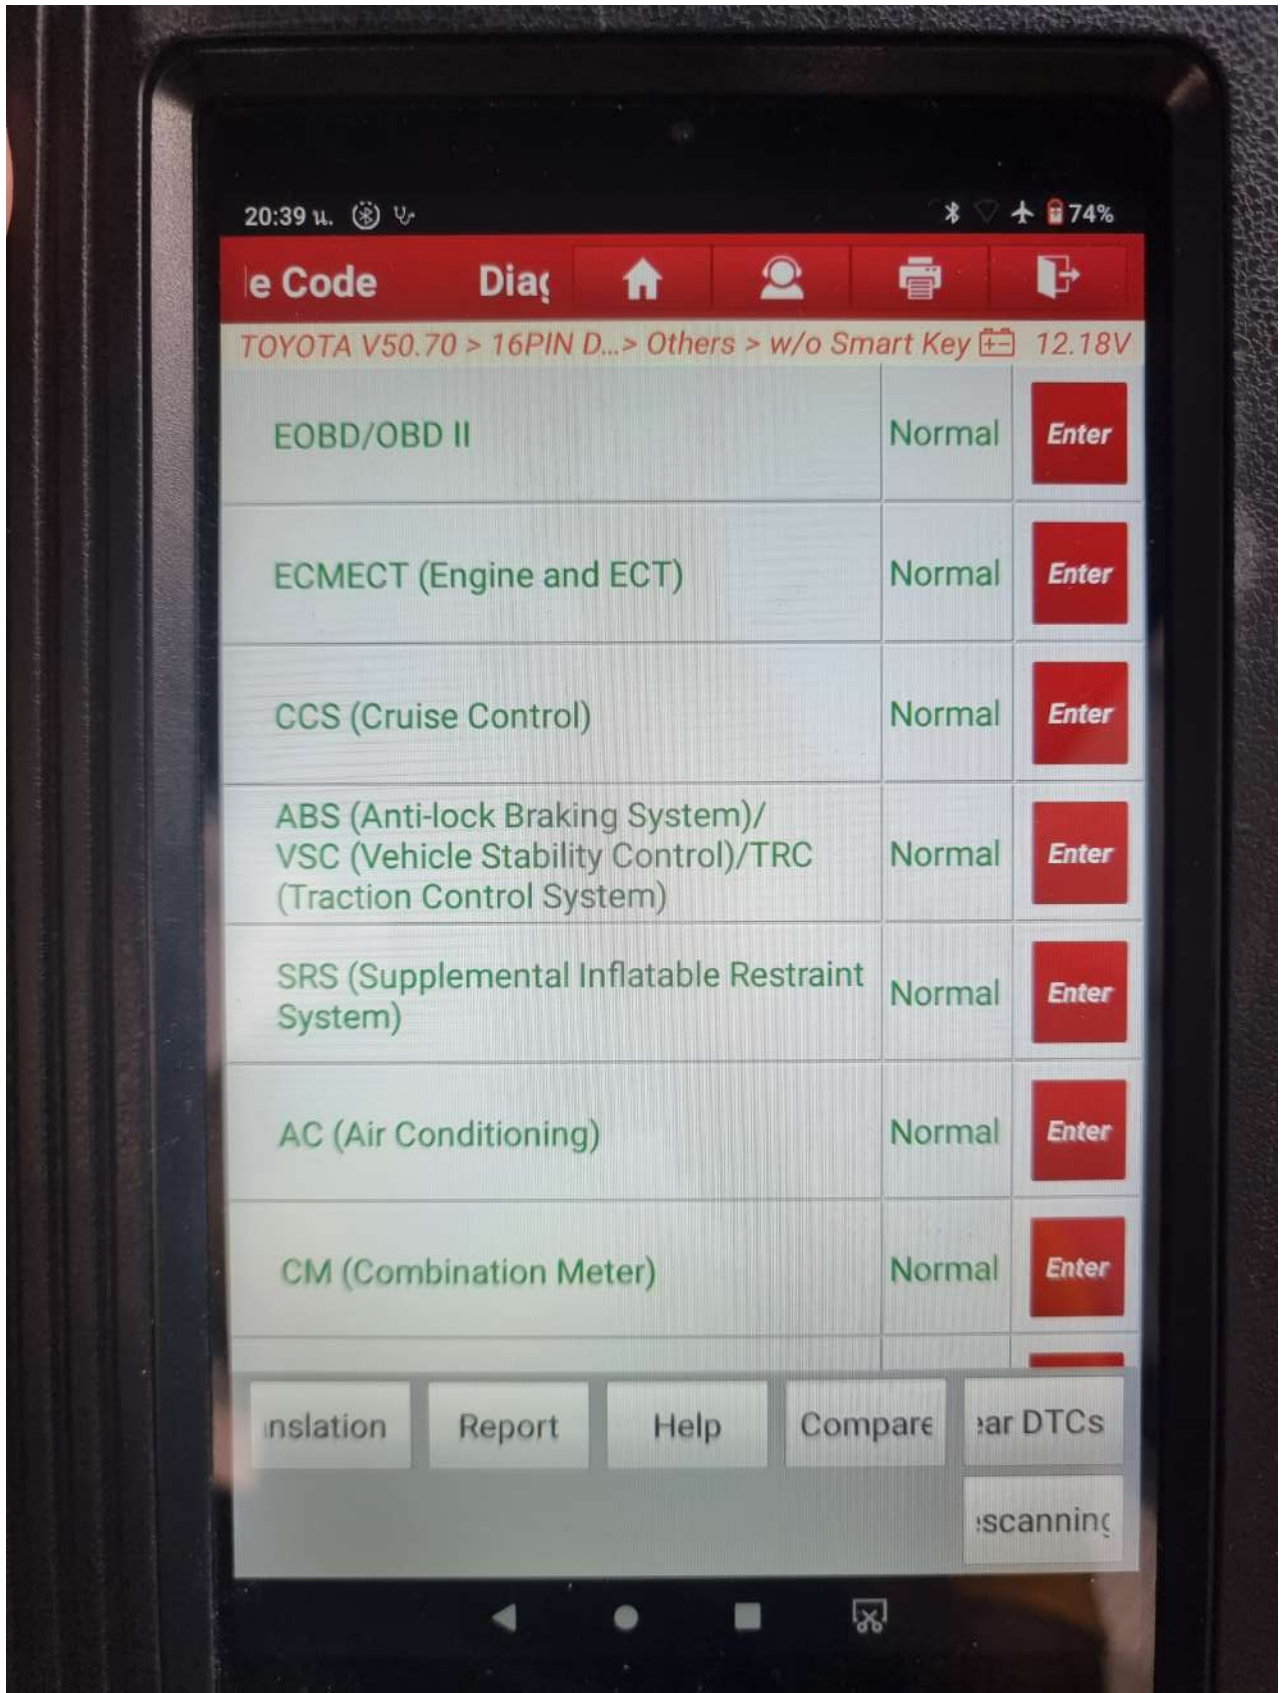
20:39 ц. 74%

e Code Diaç

TOYOTA V50.70 > 16PIN D...> Others > w/o Smart Key 12.18V

| | | |
|---|---|---|
| EOBD/OBD II | Normal | Enter |
| ECMECT (Engine and ECT) | Normal | Enter |
| CCS (Cruise Control) | Normal | Enter |
| ABS (Anti-lock Braking System)/ VSC (Vehicle Stability Control)/TRC (Traction Control System) | Normal | Enter |
| SRS (Supplemental Inflatable Restraint System) | Normal | Enter |
| AC (Air Conditioning) | Normal | Enter |
| CM (Combination Meter) | Normal | Enter |

nslation Report Help Compare ear DTCs

scanninç